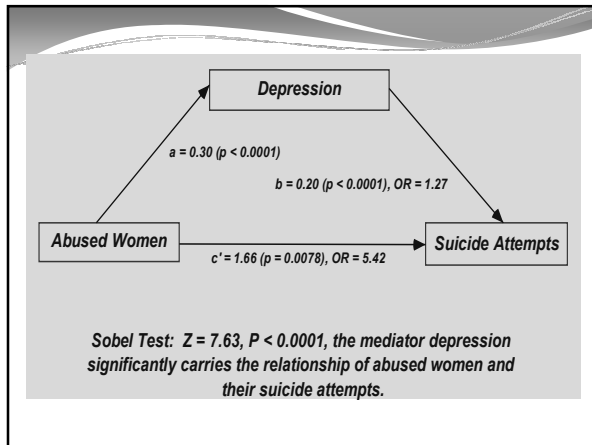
Depression

a = 0.30 (p < 0.0001)

b = 0.20 (p < 0.0001), OR = 1.27

Abused Women

Suicide Attempts

c' = 1.66 (p = 0.0078), OR = 5.42

Sobel Test: Z = 7.63, P < 0.0001, the mediator depression significantly carries the relationship of abused women and their suicide attempts.